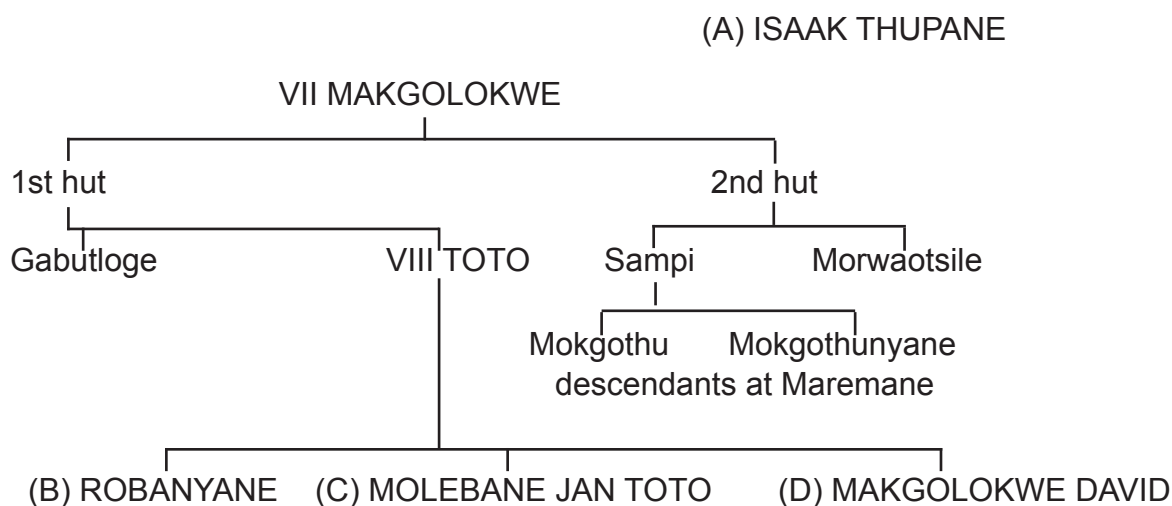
(A) ISAAK THUPANE

VII MAKGOLOKWE

1st hut

2nd hut

Gabutloge

VIII TOTO

Sampi

Morwaotsile

Mokgothu

Mokgothunyane

descendants at Maremane

(B) ROBANYANE

(C) MOLEBANE JAN TOTO

(D) MAKGOLOKWE DAVID